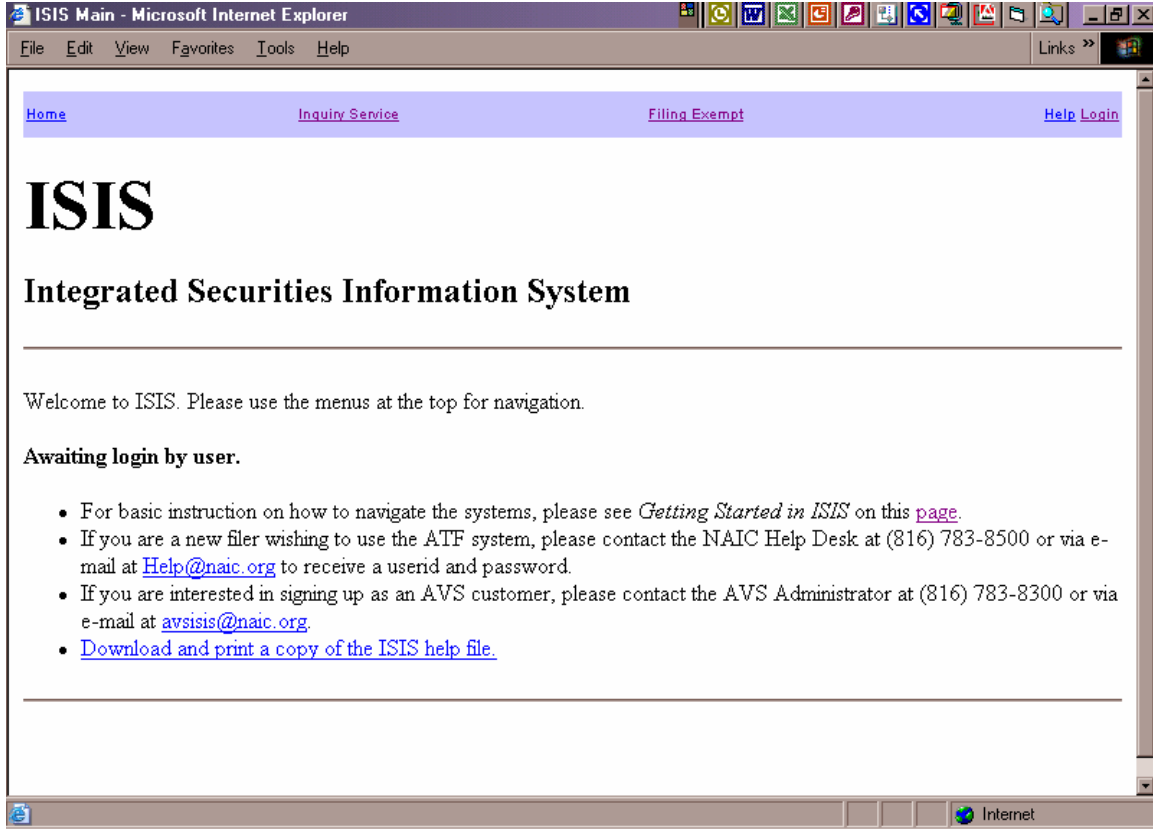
ISIS Main - Microsoft Internet Explorer

File Edit View Favorites Tools Help

Links »

Home Inquiry Service Filing Exempt Help Login

# ISIS

## Integrated Securities Information System

Welcome to ISIS. Please use the menus at the top for navigation.

**Awaiting login by user.**

- For basic instruction on how to navigate the systems, please see *Getting Started in ISIS* on this page.
- If you are a new filer wishing to use the ATF system, please contact the NAIC Help Desk at (816) 783-8500 or via e-mail at Help@naic.org to receive a userid and password.
- If you are interested in signing up as an AVS customer, please contact the AVS Administrator at (816) 783-8300 or via e-mail at avsisis@naic.org.
- Download and print a copy of the ISIS help file.

Internet